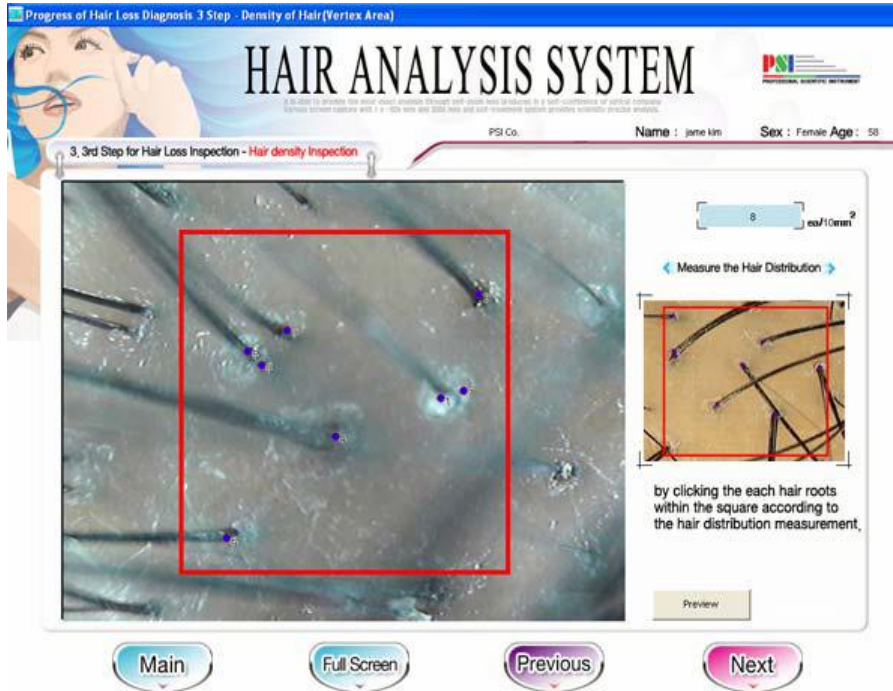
Progress of Hair Loss Diagnosis 3 Step - Density of Hair(Vertex Area)

HAIR ANALYSIS SYSTEM

PSI
PROFESSIONAL SCIENTIFIC INSTRUMENT

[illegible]

PSI Co.

Name : jame kim

Sex : Female Age : 58

3, 3rd Step for Hair Loss Inspection - Hair density Inspection

8

ea/10mm$^2$

Measure the Hair Distribution

by clicking the each hair roots within the square according to the hair distribution measurement.

Preview

Main

Full Screen

Previous

Next